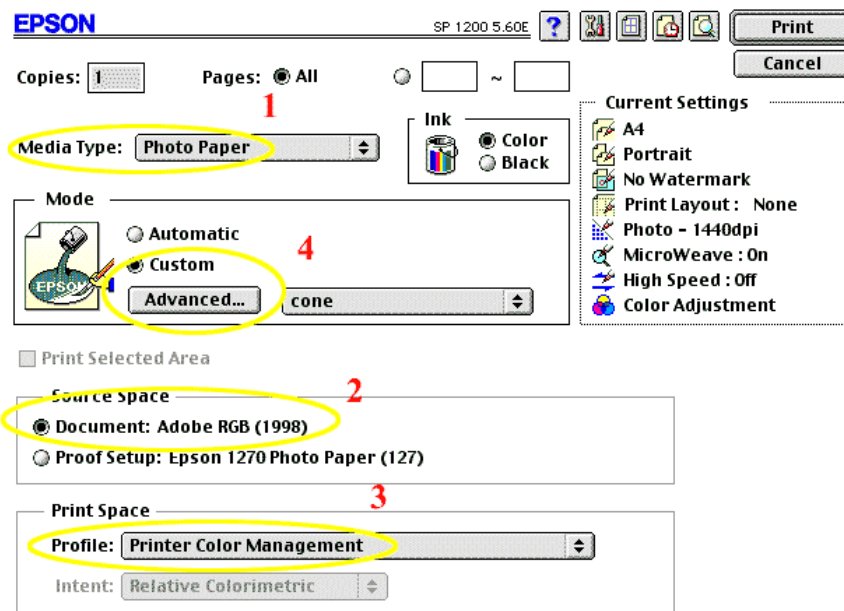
EPSON

SP 1200 5.60E ?

Print

Cancel

Copies: 1

Pages: All

~

1

Media Type: Photo Paper

Ink

Color

Black

Current Settings

A4

Portrait

No Watermark

Print Layout : None

Photo - 1440dpi

MicroWeave : On

High Speed : Off

Color Adjustment

Mode

EPSON

Automatic

Custom

4

Advanced...

cone

Print Selected Area

Source Space

2

Document: Adobe RGB (1998)

Proof Setup: Epson 1270 Photo Paper (127)

Print Space

3

Profile: Printer Color Management

Intent: Relative Colorimetric